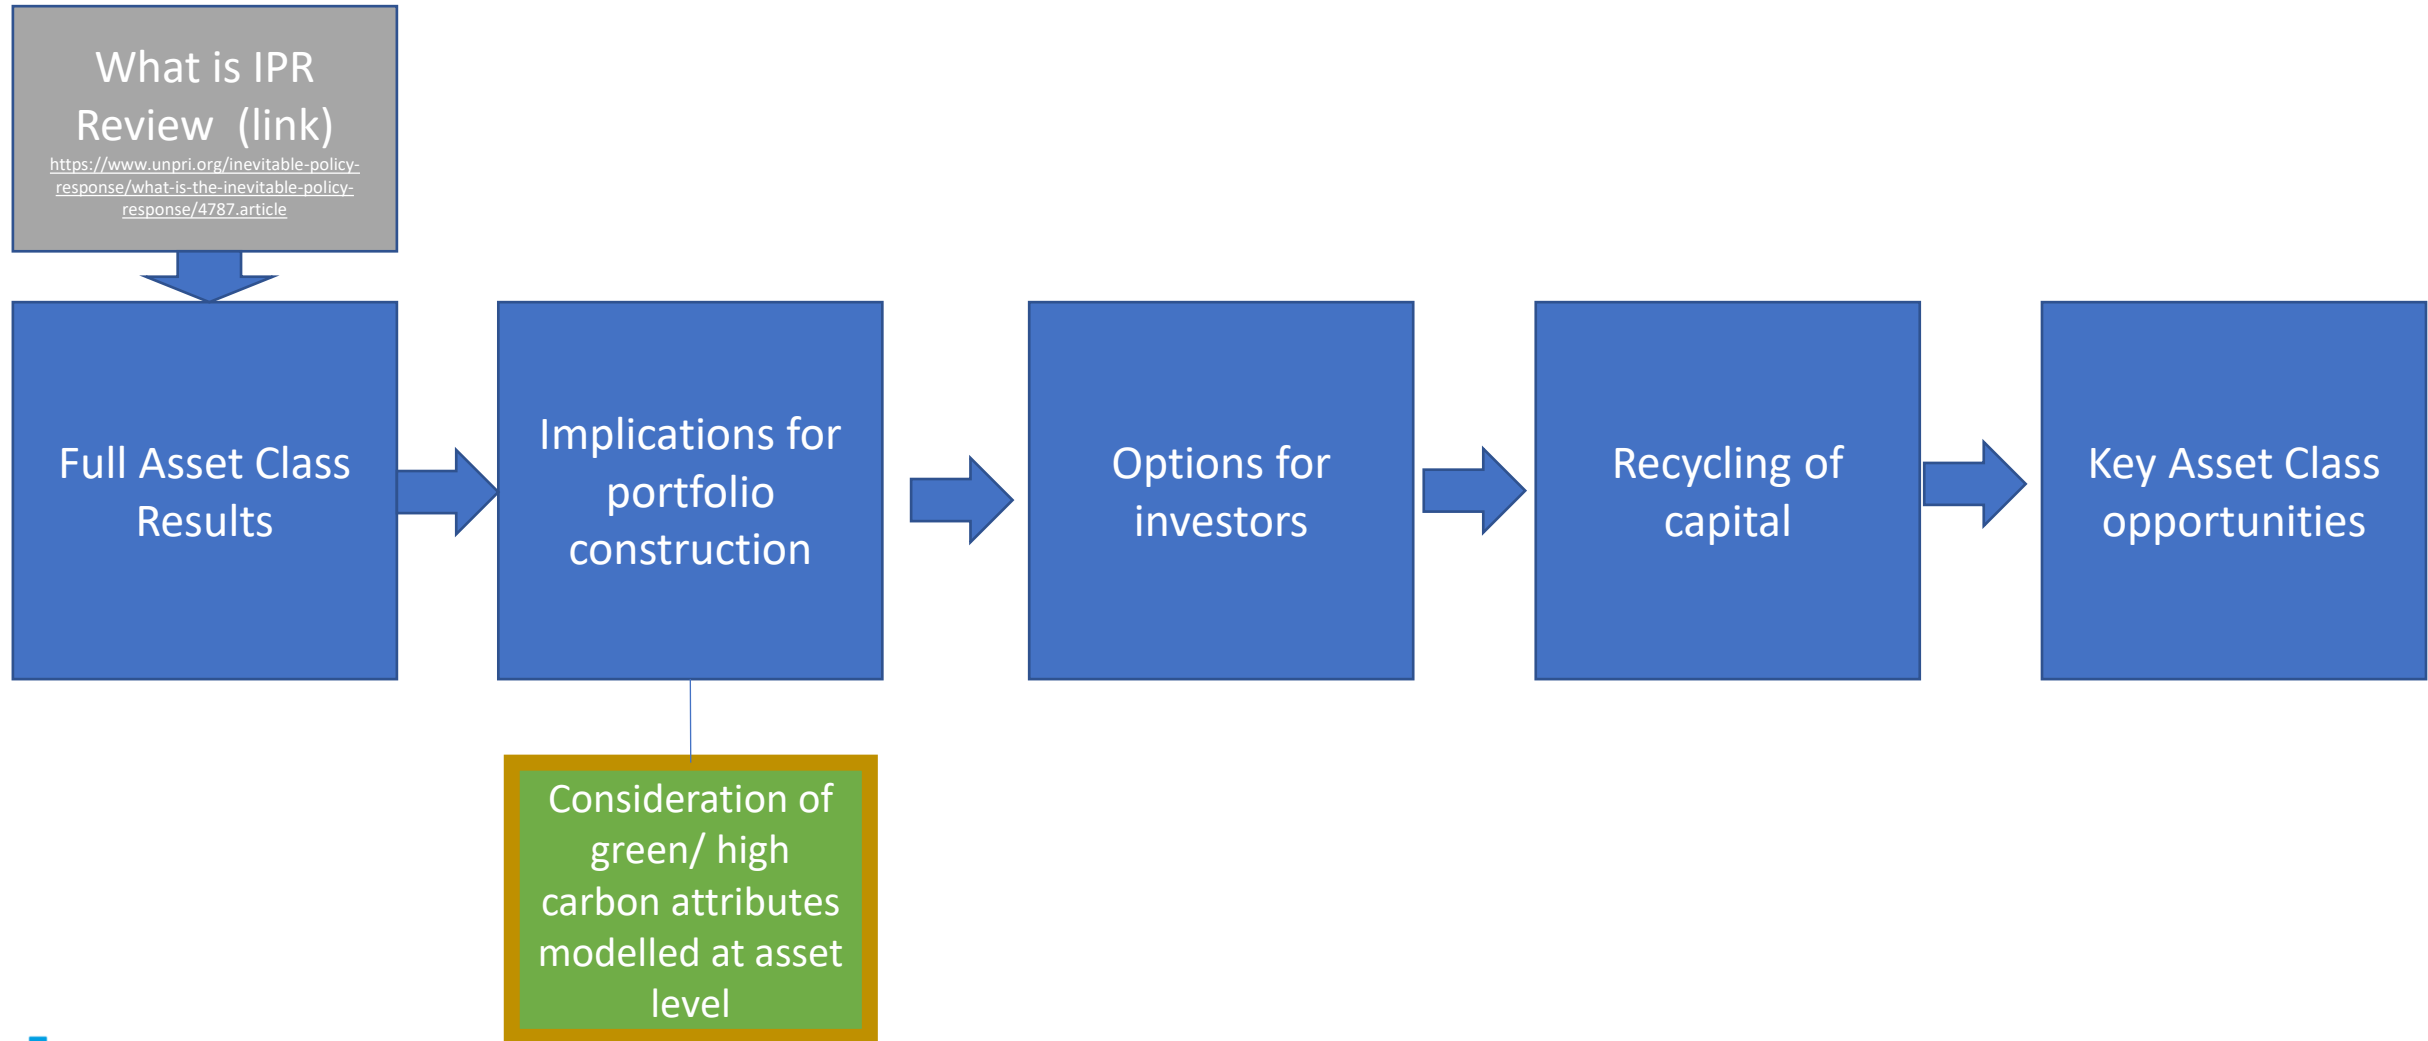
What is IPR Review (link)
https://www.unpri.org/inevitable-policy-response/what-is-the-inevitable-policy-response/4787.article

Full Asset Class Results

Implications for portfolio construction

Options for investors

Recycling of capital

Key Asset Class opportunities

Consideration of green/ high carbon attributes modelled at asset level